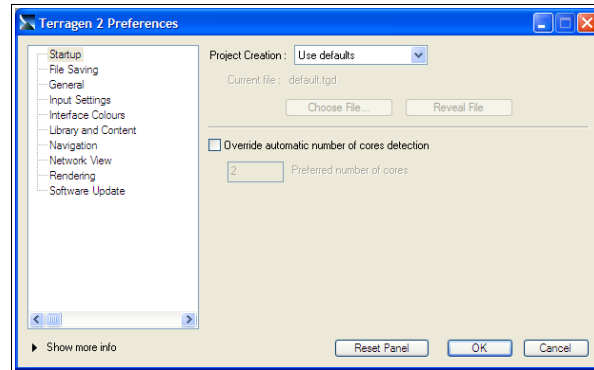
Terragen 2 Preferences

Startup
File Saving
General
Input Settings
Interface Colours
Library and Content
Navigation
Network View
Rendering
Software Update

Project Creation : Use defaults

Current file : default.tgd

Choose File... Reveal File

Override automatic number of cores detection

2 Preferred number of cores

Show more info

Reset Panel OK Cancel